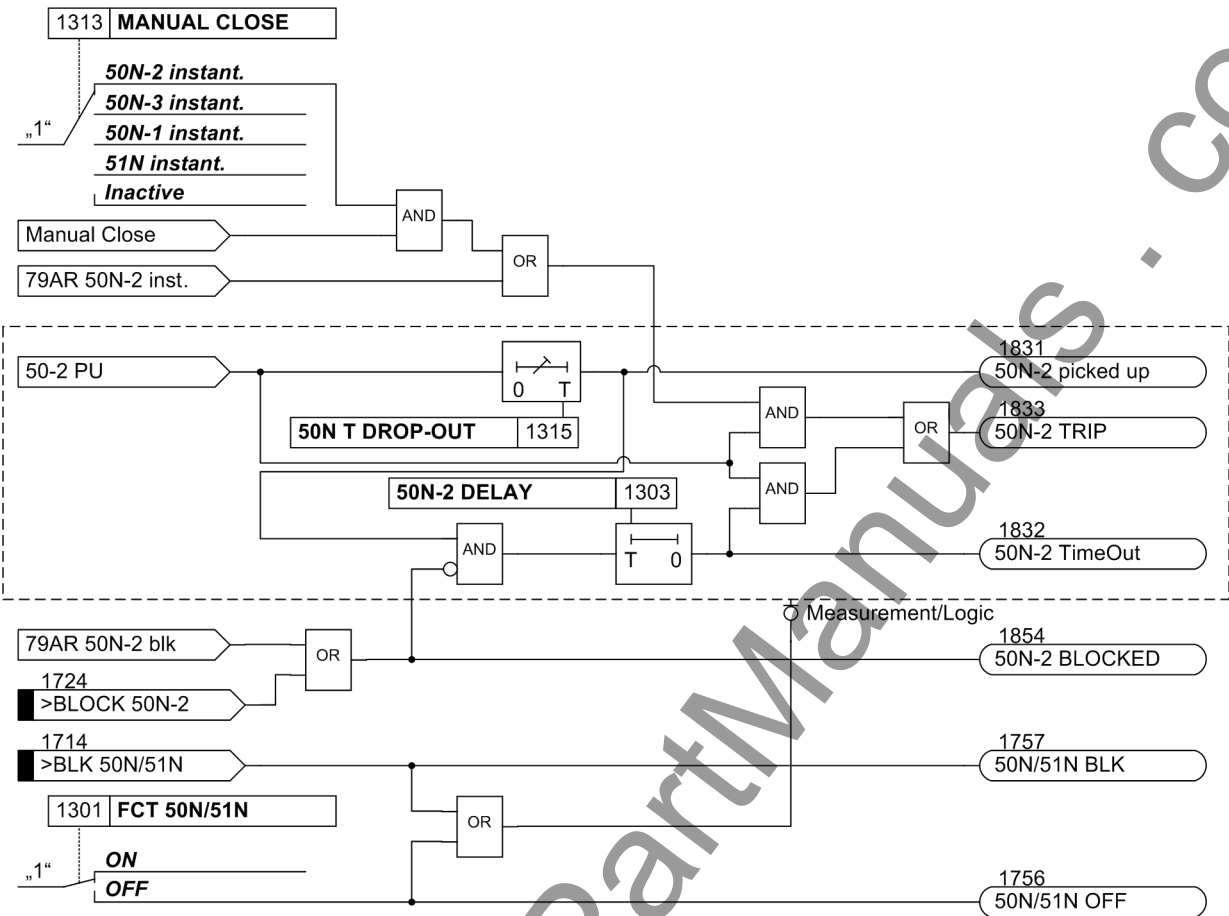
1313 MANUAL CLOSE

„1“

50N-2 instant.
50N-3 instant.
50N-1 instant.
51N instant.
Inactive

Manual Close
79AR 50N-2 inst.

AND
OR

50-2 PU

0 T

50N T DROP-OUT 1315

AND
AND
OR

50N-2 DELAY 1303

AND

T 0

1831
50N-2 picked up

1833
50N-2 TRIP

1832
50N-2 TimeOut

Measurement/Logic

79AR 50N-2 blk

OR

1724
>BLOCK 50N-2

1854
50N-2 BLOCKED

1714
>BLK 50N/51N

1757
50N/51N BLK

1301 FCT 50N/51N

OR

„1“

ON
OFF

1756
50N/51N OFF

ManualsPartManuals . co